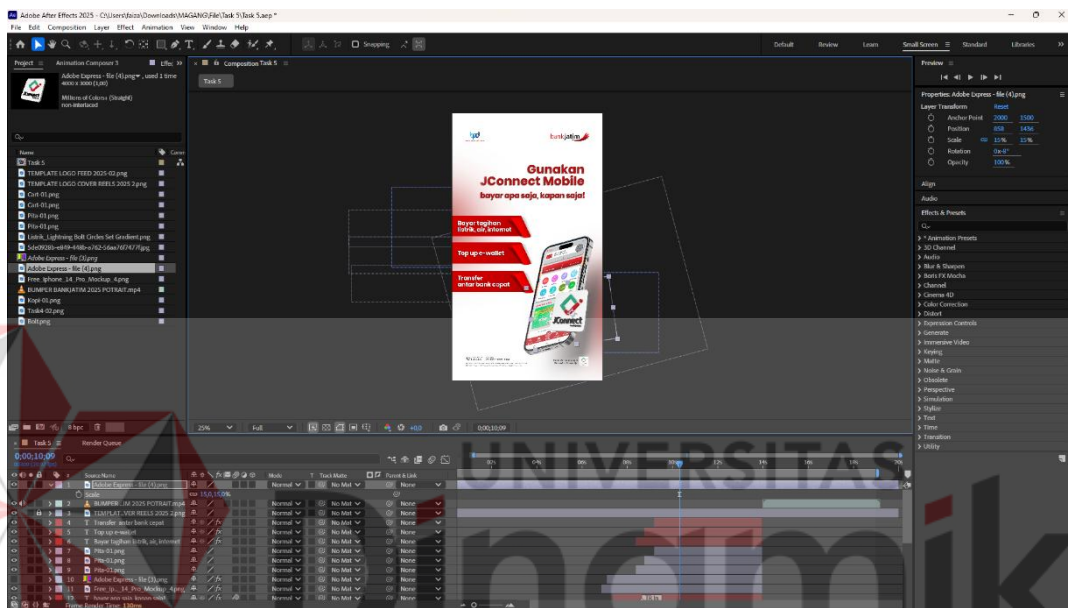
Adobe After Effects 2025 - C:\Users\faiza\Downloads\MAGANG\File\Task 5\Task 5.aep *

File Edit Composition Layer Effect Animation View Window Help

Snapping

Default Review Learn Small Screen Standard Libraries

Project Animation Composer 3 Effect

Adobe Express - file (4).png, used 1 time
4000 x 3000 (1,00)
Millions of Colors+ (Straight)
non-interlaced

Name
Task 5
TEMPLATE LOGO FEED 2025-02.png
TEMPLATE LOGO COVER REELS 2025 2.png
Cart-01.png
Cart-05.png
Pita-03.png
Pita-03.png
Listrik_Lightning Bolt Circles Set Gradient.png
5de0926b-e849-448b-a762-56aa7d7477f.jpg
Adobe Express - file (3).png
Adobe Express - file (4).png
Free_Iphone_14_Pro_Mockup_4.png
BUMPER BANKJATIM 2025 POTRAIT.mp4
Kopi-01.png
Task4-02.png
Bolt.png

Composition Task 5
Task 5

bankjatim

Gunakan JConnect Mobile
bayar apa saja, kapan saja!

Bayar tagihan listrik, air, internet
Top up e-wallet
Transfer antar bank cepat

JConnect

25% Full 0;00;10;09

Preview

Properties: Adobe Express - file (4).png
Layer Transform Reset
Anchor Point 2000 1500
Position 858 1456
Scale 15% 15%
Rotation 0x-0°
Opacity 100%

Align
Audio
Effects & Presets
* Animation Presets
3D Channel
Audio
Blur & Sharpen
Boris FX Mocha
Channel
Cinema 4D
Color Correction
Distort
Expression Controls
Generate
Immersive Video
Keying
Matte
Noise & Grain
Obsolete
Perspective
Simulation
Stylize
Text
Time
Transition
Utility

8 bpc

Task 5 Render Queue
0;00;10;09

Source Name Mode T Track Matte Parent & Link
1 Adobe Express - file (4).png Normal No Mat None
Scale 15,0,15,0%
2 BUMPER...IM 2025 POTRAIT.mp4 Normal No Mat None
3 TEMPLAT...VER REELS 2025 2.png Normal No Mat None
4 T Transfer antar bank cepat Normal No Mat None
5 T Top up e-wallet Normal No Mat None
6 T Bayar tagihan listrik, air, internet Normal No Mat None
7 Pita-01.png Normal No Mat None
8 Pita-03.png Normal No Mat None
9 Pita-03.png Normal No Mat None
10 Adobe Express - file (3).png Normal No Mat None
11 Free_Ip..._14_Pro_Mockup_4.png Normal No Mat None
12 T bayar apa saja, kapan saja! Normal No Mat None

Frame Render Time: 130ms

UNIVERSITAS